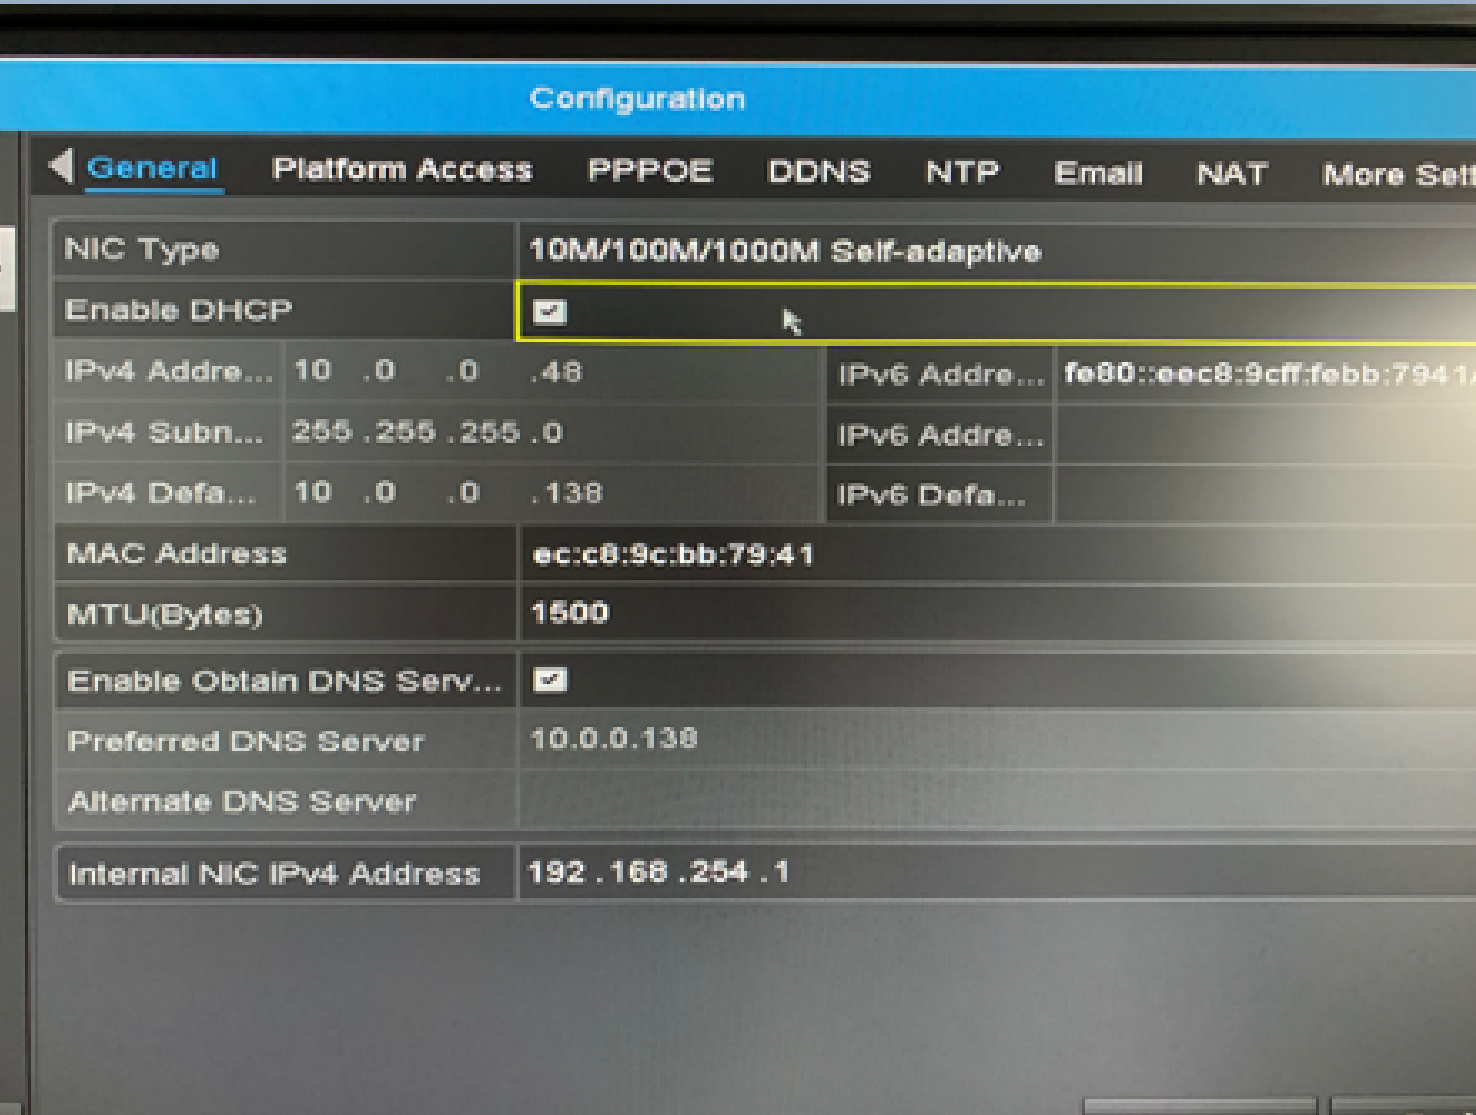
Configuration

General Platform Access PPPOE DDNS NTP Email NAT More Sett

| NIC Type | 10M/100M/1000M Self-adaptive |
|---|---|
| Enable DHCP | ☑ |

| IPv4 Addre... | 10 .0 .0 .48 | IPv6 Addre... | fe80::eec8:9cff:febb:7941 |
|---|---|---|---|
| IPv4 Subn... | 255 .255 .255 .0 | IPv6 Addre... | |
| IPv4 Defa... | 10 .0 .0 .138 | IPv6 Defa... | |

| MAC Address | ec:c8:9c:bb:79:41 |
|---|---|
| MTU(Bytes) | 1500 |

| Enable Obtain DNS Serv... | ☑ |
|---|---|
| Preferred DNS Server | 10.0.0.138 |
| Alternate DNS Server | |

| Internal NIC IPv4 Address | 192 .168 .254 .1 |
|---|---|